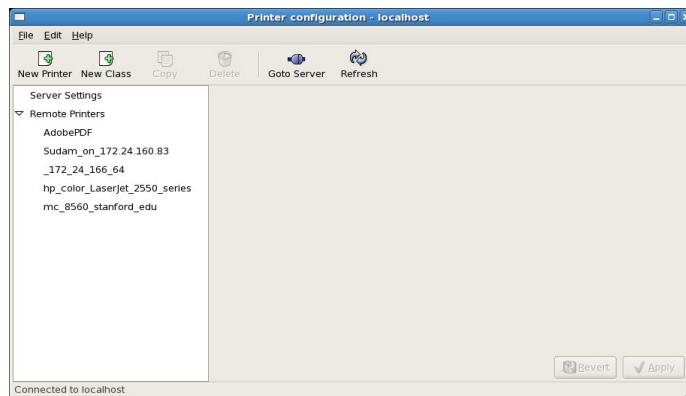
Printer configuration - localhost

File Edit Help

New Printer New Class Copy Delete Goto Server Refresh

Server Settings
Remote Printers
AdobePDF
Sudam_on_172.24.160.83
_172_24_166_64
hp_color_LaserJet_2550_series
rnc_8560_stanford_edu

Revert Apply

Connected to localhost